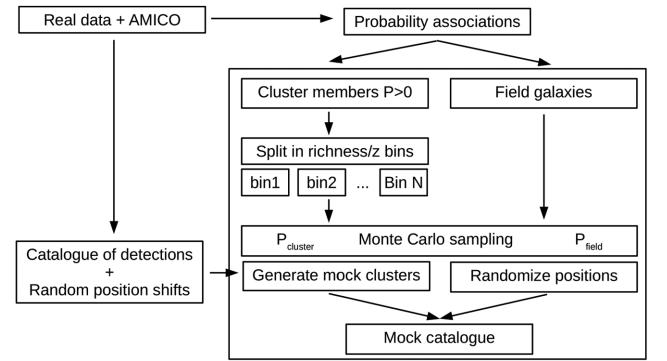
Real data + AMICO

Probability associations

Cluster members P>0

Field galaxies

Split in richness/z bins

bin1

bin2

...

Bin N

Catalogue of detections + Random position shifts

$P_{cluster}$

Monte Carlo sampling

$P_{field}$

Generate mock clusters

Randomize positions

Mock catalogue